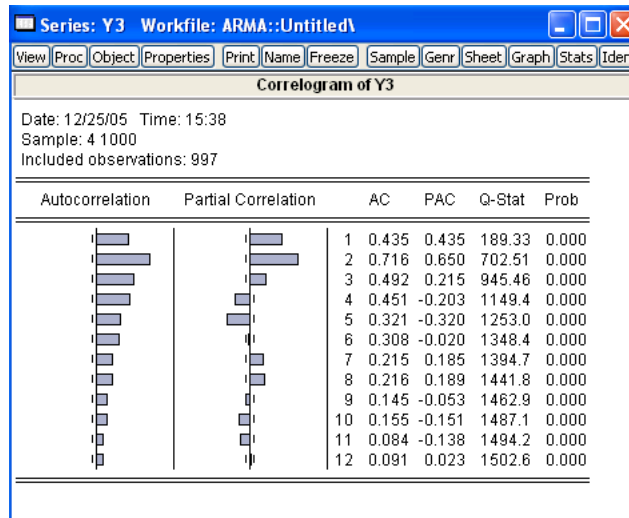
Series: Y3 Workfile: ARMA::Untitled\

View | Proc | Object | Properties | Print | Name | Freeze | Sample | Genr | Sheet | Graph | Stats | Iden

Correlogram of Y3

Date: 12/25/05 Time: 15:38
Sample: 4 1000
Included observations: 997

| Autocorrelation | Partial Correlation | | AC | PAC | Q-Stat | Prob |
|---|---|---|---|---|---|---|
| | | 1 | 0.435 | 0.435 | 189.33 | 0.000 |
| | | 2 | 0.716 | 0.650 | 702.51 | 0.000 |
| | | 3 | 0.492 | 0.215 | 945.46 | 0.000 |
| | | 4 | 0.451 | -0.203 | 1149.4 | 0.000 |
| | | 5 | 0.321 | -0.320 | 1253.0 | 0.000 |
| | | 6 | 0.308 | -0.020 | 1348.4 | 0.000 |
| | | 7 | 0.215 | 0.185 | 1394.7 | 0.000 |
| | | 8 | 0.216 | 0.189 | 1441.8 | 0.000 |
| | | 9 | 0.145 | -0.053 | 1462.9 | 0.000 |
| | | 10 | 0.155 | -0.151 | 1487.1 | 0.000 |
| | | 11 | 0.084 | -0.138 | 1494.2 | 0.000 |
| | | 12 | 0.091 | 0.023 | 1502.6 | 0.000 |